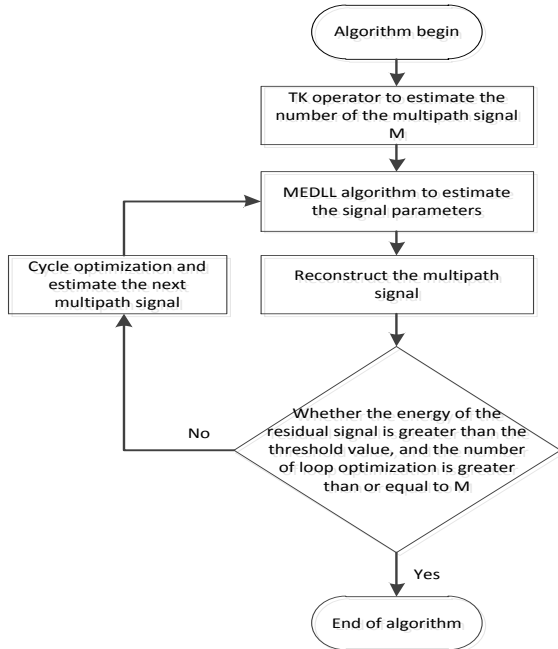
Algorithm begin

TK operator to estimate the number of the multipath signal M

MEDLL algorithm to estimate the signal parameters

Cycle optimization and estimate the next multipath signal

Reconstruct the multipath signal

Whether the energy of the residual signal is greater than the threshold value, and the number of loop optimization is greater than or equal to M

No

Yes

End of algorithm